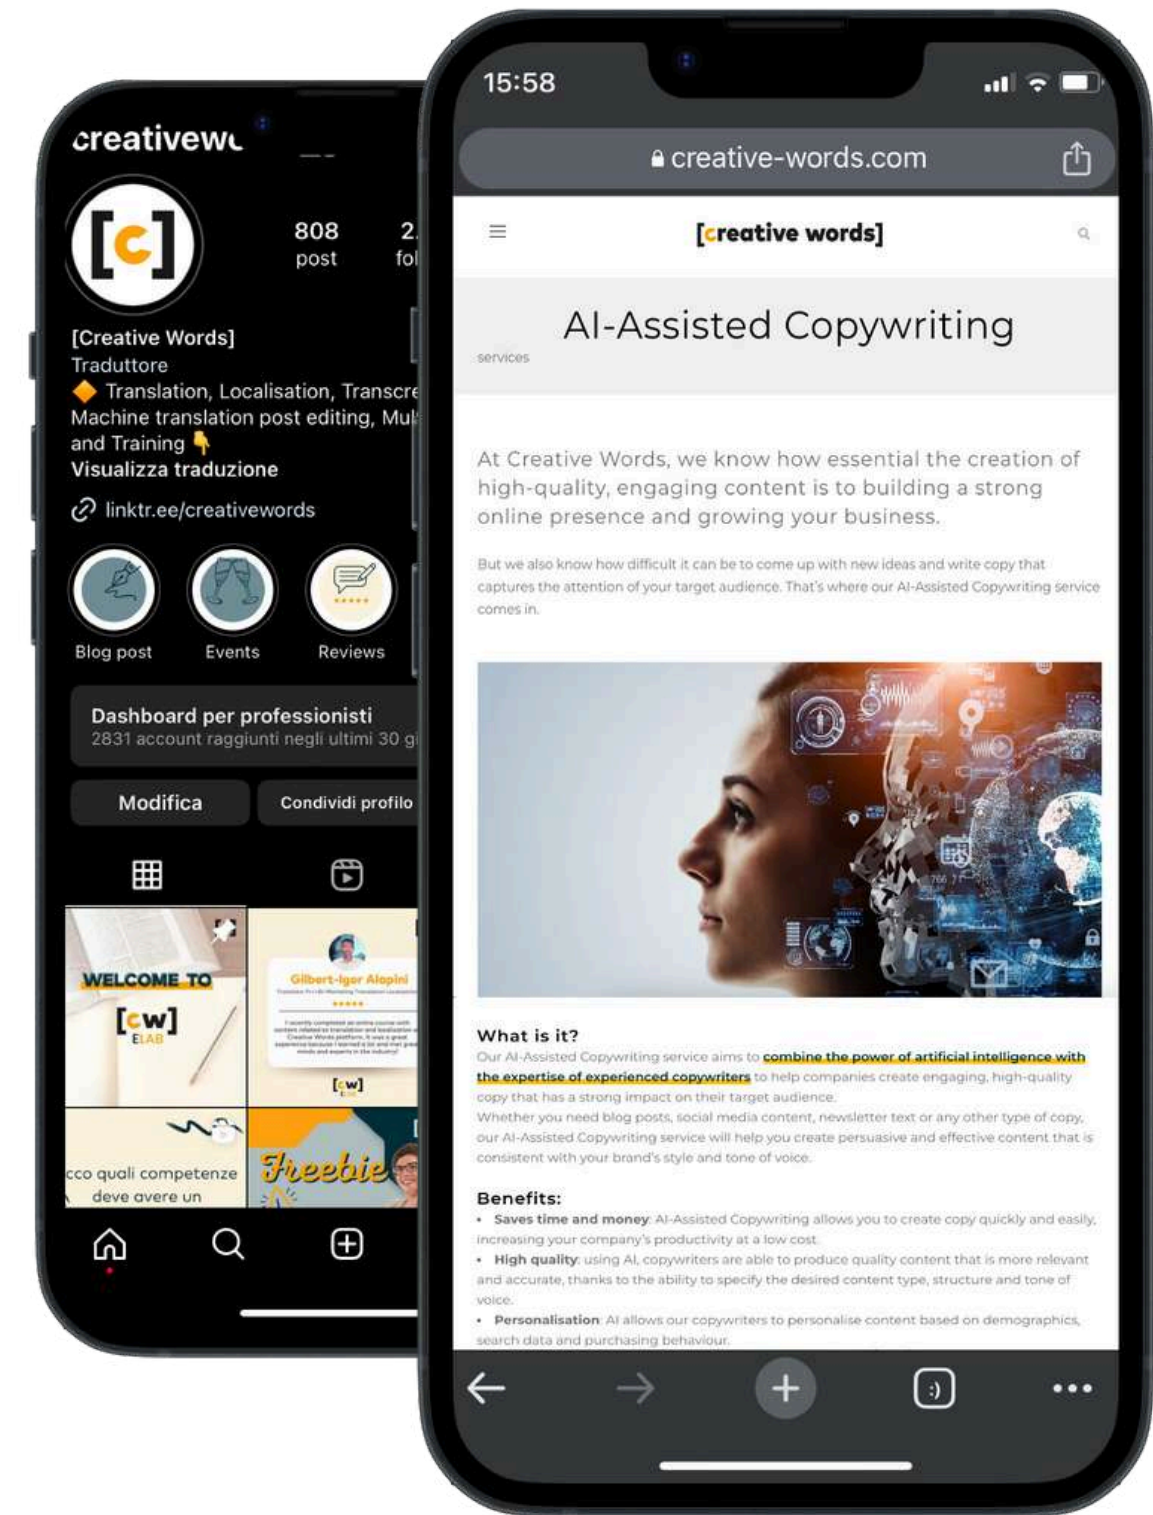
creativewo

808
post

2.
fol

[Creative Words]
Traduttore
🔶 Translation, Localisation, Transcre
Machine translation post editing, Mul
and Training 👇
Visualizza traduzione

linktr.ee/creativewords

Blog post
Events
Reviews

Dashboard per professionisti
2831 account raggiunti negli ultimi 30 gi

Modifica
Condividi profilo

WELCOME TO
[cw]
ELAB

Gilbert-Igor Alapini

[cw]

cco quali competenze deve avere un

Freebie

15:58

creative-words.com

[creative words]

AI-Assisted Copywriting

services

At Creative Words, we know how essential the creation of high-quality, engaging content is to building a strong online presence and growing your business.

But we also know how difficult it can be to come up with new ideas and write copy that captures the attention of your target audience. That's where our AI-Assisted Copywriting service comes in.

What is it?
Our AI-Assisted Copywriting service aims to combine the power of artificial intelligence with the expertise of experienced copywriters to help companies create engaging, high-quality copy that has a strong impact on their target audience.
Whether you need blog posts, social media content, newsletter text or any other type of copy, our AI-Assisted Copywriting service will help you create persuasive and effective content that is consistent with your brand's style and tone of voice.

Benefits:
• Saves time and money: AI-Assisted Copywriting allows you to create copy quickly and easily, increasing your company's productivity at a low cost.
• High quality: using AI, copywriters are able to produce quality content that is more relevant and accurate, thanks to the ability to specify the desired content type, structure and tone of voice.
• Personalisation: AI allows our copywriters to personalise content based on demographics, search data and purchasing behaviour.